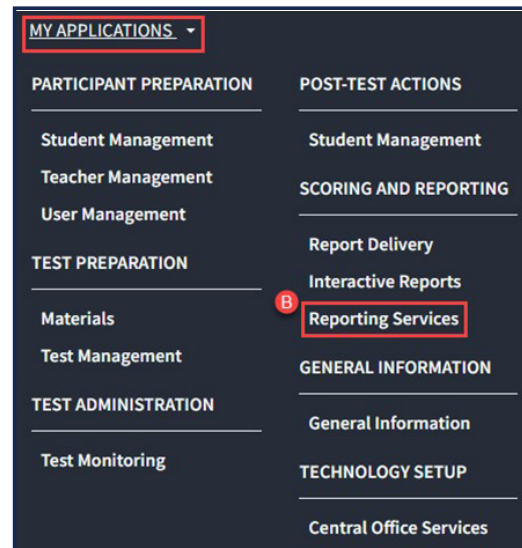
MY APPLICATIONS

PARTICIPANT PREPARATION

Student Management

Teacher Management

User Management

TEST PREPARATION

Materials

Test Management

TEST ADMINISTRATION

Test Monitoring

POST-TEST ACTIONS

Student Management

SCORING AND REPORTING

Report Delivery

Interactive Reports

B

Reporting Services

GENERAL INFORMATION

General Information

TECHNOLOGY SETUP

Central Office Services